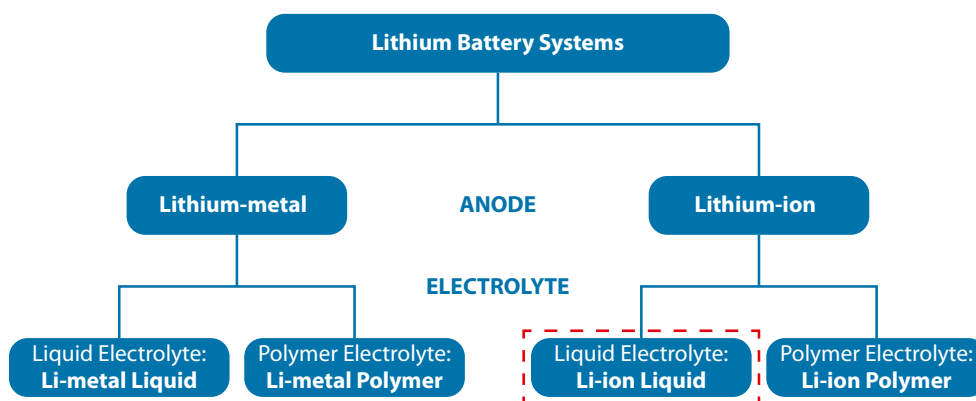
Lithium Battery Systems

Lithium-metal

ANODE

Lithium-ion

ELECTROLYTE

Liquid Electrolyte:
Li-metal Liquid

Polymer Electrolyte:
Li-metal Polymer

Liquid Electrolyte:
Li-ion Liquid

Polymer Electrolyte:
Li-ion Polymer